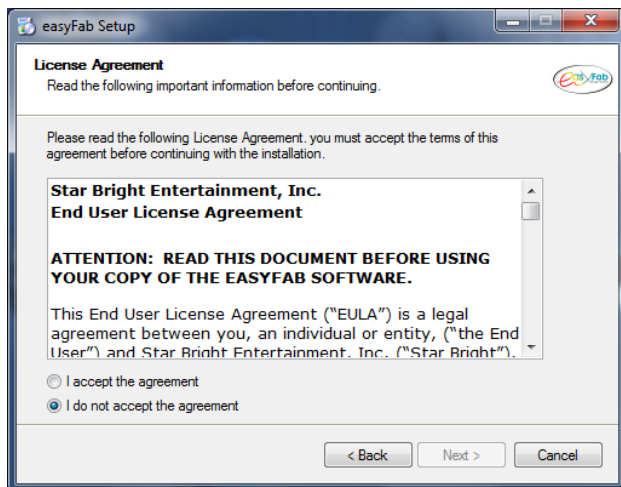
easyFab Setup

License Agreement
Read the following important information before continuing.

easyFab

Please read the following License Agreement. you must accept the terms of this agreement before continuing with the installation.

Star Bright Entertainment, Inc.
End User License Agreement

ATTENTION: READ THIS DOCUMENT BEFORE USING YOUR COPY OF THE EASYFAB SOFTWARE.

This End User License Agreement ("EULA") is a legal agreement between you, an individual or entity, ("the End User") and Star Bright Entertainment, Inc. ("Star Bright").

I accept the agreement
I do not accept the agreement

< Back
Next >
Cancel